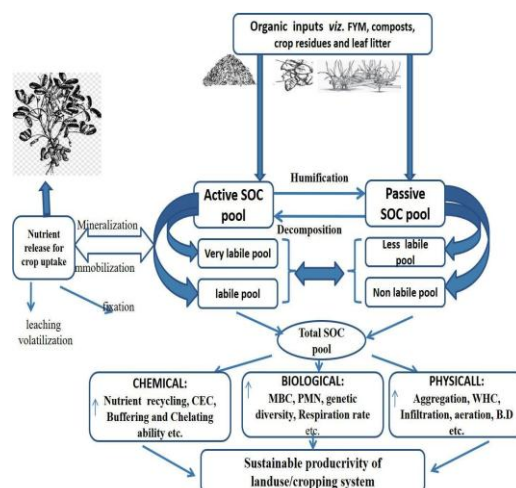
Organic inputs viz. FYM, composts, crop residues and leaf litter

Humification

Active SOC pool

Passive SOC pool

Decomposition

Nutrient release for crop uptake

Mineralization

Immobilization

fixation

leaching volatilization

Very labile pool

labile pool

Less labile pool

Non labile pool

Total SOC pool

CHEMICAL:
↑ Nutrient recycling, CEC, Buffering and Chelating ability etc.

BIOLOGICAL:
↑ MBC, PMN, genetic diversity, Respiration rate etc.

PHYSICALL:
↑ Aggregation, WHC, Infiltration, aeration, B.D etc.

Sustainable producrivity of landuse/cropping system